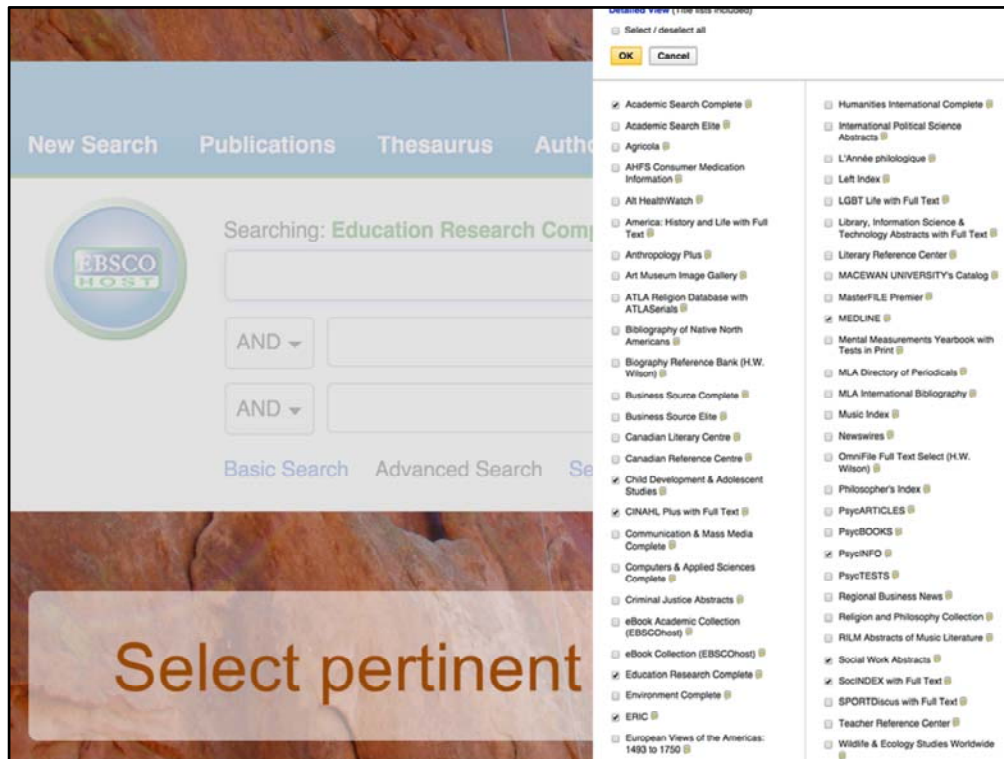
New Search Publications Thesaurus Auth

EBSCO HOST

Searching: Education Research Comp

AND

AND

Basic Search Advanced Search Se

Select pertinent

Detailed View (Title lists included)

Select / deselect all

OK Cancel

Academic Search Complete
Academic Search Elite
Agricola
AHFS Consumer Medication Information
Alt HealthWatch
America: History and Life with Full Text
Anthropology Plus
Art Museum Image Gallery
ATLA Religion Database with ATLASerials
Bibliography of Native North Americans
Biography Reference Bank (H.W. Wilson)
Business Source Complete
Business Source Elite
Canadian Literary Centre
Canadian Reference Centre
Child Development & Adolescent Studies
CINAHL Plus with Full Text
Communication & Mass Media Complete
Computers & Applied Sciences Complete
Criminal Justice Abstracts
eBook Academic Collection (EBSCOhost)
eBook Collection (EBSCOhost)
Education Research Complete
Environment Complete
ERIC
European Views of the Americas: 1493 to 1750

Humanities International Complete
International Political Science Abstracts
L'Année philologique
Left Index
LGBT Life with Full Text
Library, Information Science & Technology Abstracts with Full Text
Literary Reference Center
MACEWAN UNIVERSITY's Catalog
MasterFILE Premier
MEDLINE
Mental Measurements Yearbook with Tests in Print
MLA Directory of Periodicals
MLA International Bibliography
Music Index
Newswires
OmniFile Full Text Select (H.W. Wilson)
Philosopher's Index
PsycARTICLES
PsycBOOKS
PsycINFO
PsycTESTS
Regional Business News
Religion and Philosophy Collection
RILM Abstracts of Music Literature
Social Work Abstracts
SocINDEX with Full Text
SPORTDiscus with Full Text
Teacher Reference Center
Wildlife & Ecology Studies Worldwide